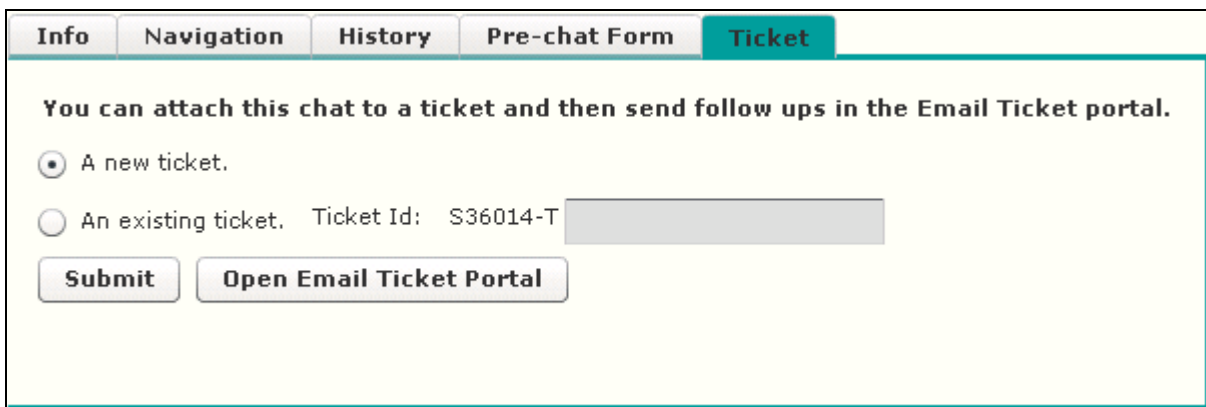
Info | Navigation | History | Pre-chat Form | Ticket

You can attach this chat to a ticket and then send follow ups in the Email Ticket portal.

A new ticket.

An existing ticket. Ticket Id: S36014-T

Submit | Open Email Ticket Portal